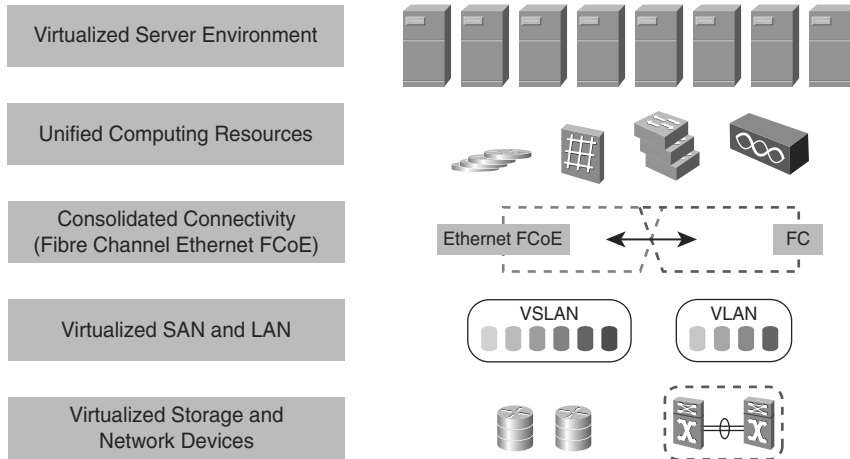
Virtualized Server Environment

Unified Computing Resources

Consolidated Connectivity (Fibre Channel Ethernet FCoE)

Ethernet FCoE

FC

Virtualized SAN and LAN

VSLAN

VLAN

Virtualized Storage and Network Devices